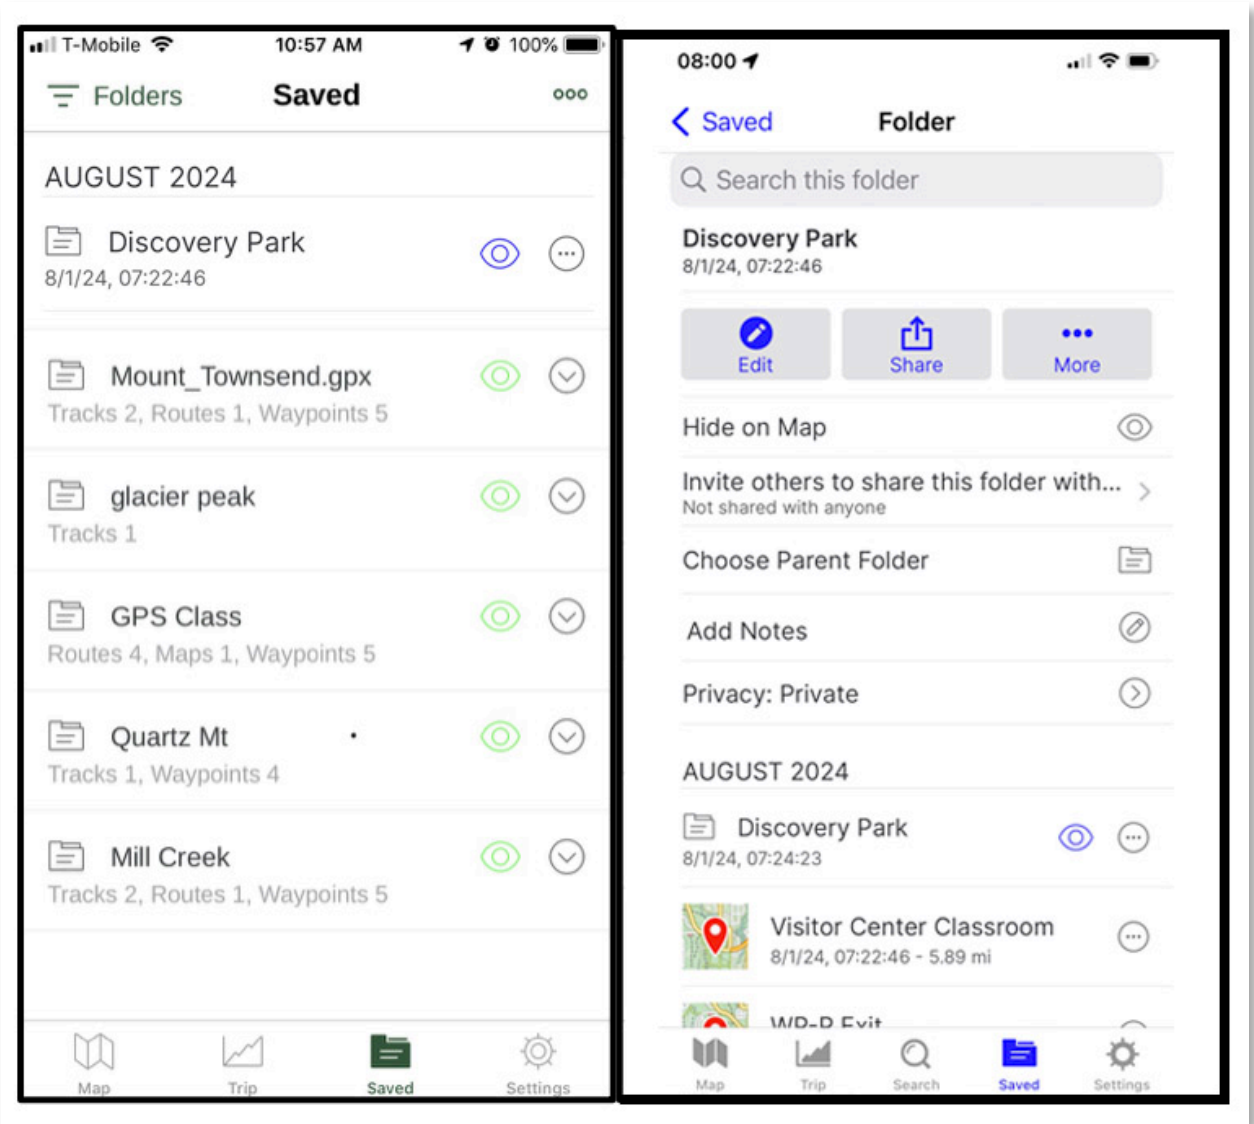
T-Mobile 10:57 AM 100%

Folders Saved ooo

AUGUST 2024

Discovery Park
8/1/24, 07:22:46

Mount_Townsend.gpx
Tracks 2, Routes 1, Waypoints 5

glacier peak
Tracks 1

GPS Class
Routes 4, Maps 1, Waypoints 5

Quartz Mt
Tracks 1, Waypoints 4

Mill Creek
Tracks 2, Routes 1, Waypoints 5

Map Trip Saved Settings

08:00

Saved Folder

Search this folder

Discovery Park
8/1/24, 07:22:46

Edit Share More

Hide on Map

Invite others to share this folder with...
Not shared with anyone

Choose Parent Folder

Add Notes

Privacy: Private

AUGUST 2024

Discovery Park
8/1/24, 07:24:23

Visitor Center Classroom
8/1/24, 07:22:46 - 5.89 mi

WP-P Exit

Map Trip Search Saved Settings